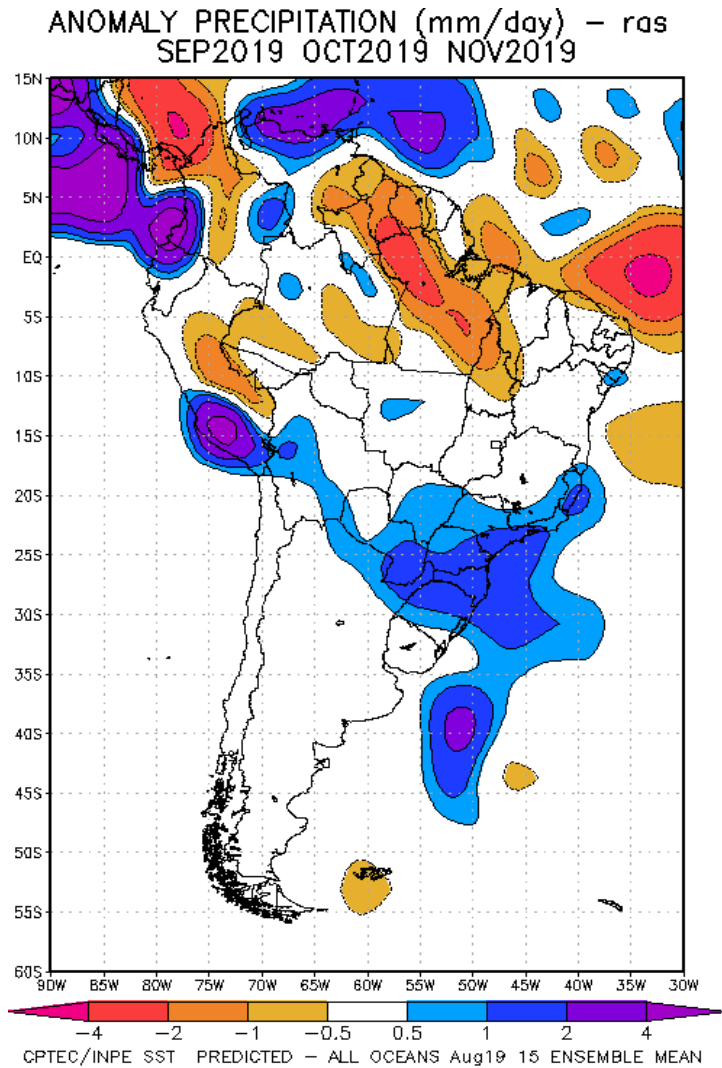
ANOMALY PRECIPITATION (mm/day) - ras
SEP2019 OCT2019 NOV2019

15N
10N
5N
EQ
5S
10S
15S
20S
25S
30S
35S
40S
45S
50S
55S
60S

90W 85W 80W 75W 70W 65W 60W 55W 50W 45W 40W 35W 30W

−4 −2 −1 −0.5 0.5 1 2 4

CPTEC/INPE SST PREDICTED - ALL OCEANS Aug19 15 ENSEMBLE MEAN